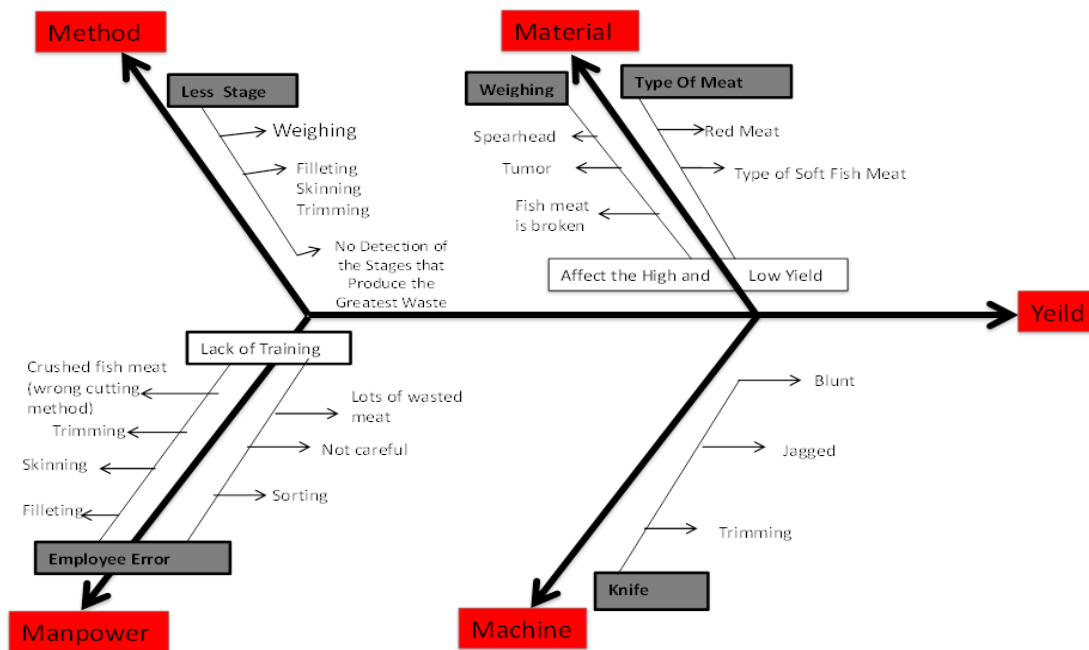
Method

Less Stage

Weighing

Filleting
Skinning
Trimming

No Detection of the Stages that Produce the Greatest Waste

Material

Weighing

Spearhead

Tumor

Fish meat is broken

Type Of Meat

Red Meat

Type of Soft Fish Meat

Affect the High and Low Yield

Yeild

Lack of Training

Crushed fish meat (wrong cutting method)

Trimming

Skinning

Filleting

Lots of wasted meat

Not careful

Sorting

Employee Error

Manpower

Blunt

Jagged

Trimming

Knife

Machine